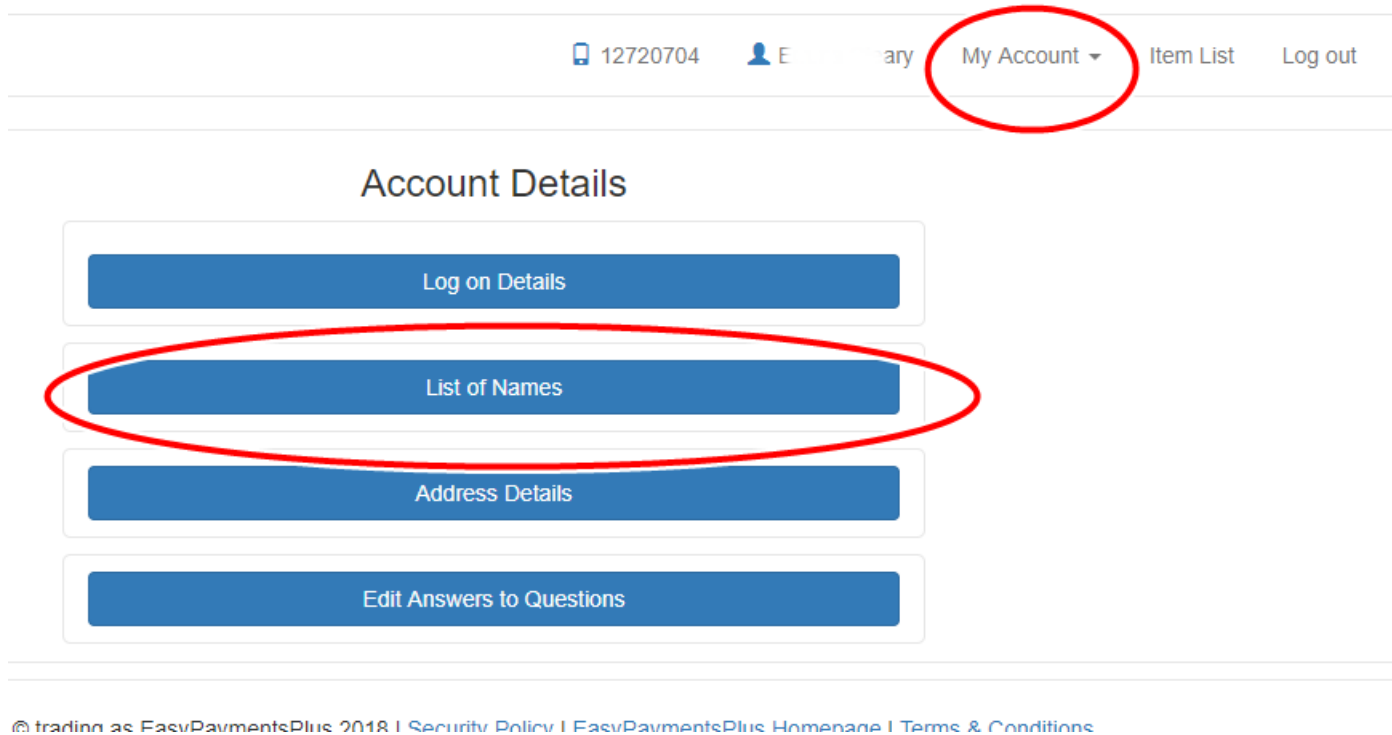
12720704 E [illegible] ary My Account Item List Log out

Account Details

Log on Details

List of Names

Address Details

Edit Answers to Questions

© trading as EasyPaymentsPlus 2018 | Security Policy | EasyPaymentsPlus Homepage | Terms & Conditions